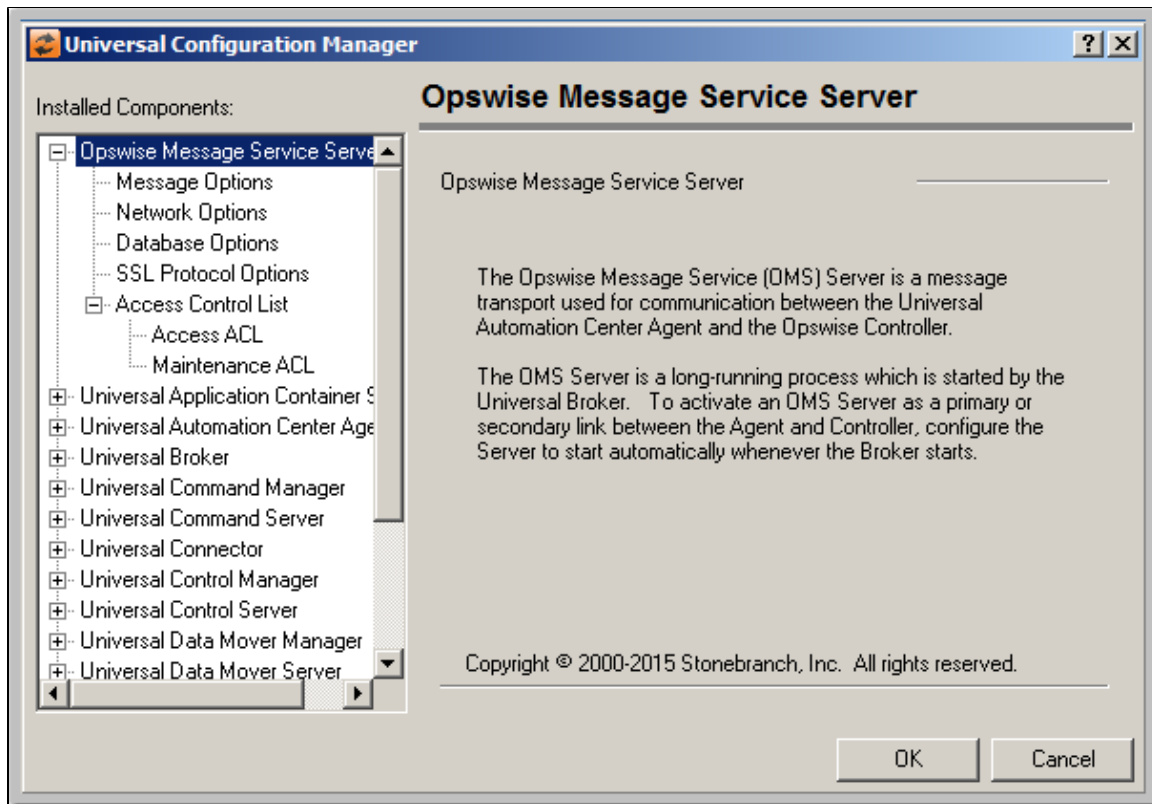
Universal Configuration Manager

?

X

Installed Components:

Opswise Message Service Serve
Message Options
Network Options
Database Options
SSL Protocol Options
Access Control List
Access ACL
Maintenance ACL
Universal Application Container S
Universal Automation Center Age
Universal Broker
Universal Command Manager
Universal Command Server
Universal Connector
Universal Control Manager
Universal Control Server
Universal Data Mover Manager
Universal Data Mover Server

Opswise Message Service Server

Opswise Message Service Server

The Opswise Message Service (OMS) Server is a message transport used for communication between the Universal Automation Center Agent and the Opswise Controller.

The OMS Server is a long-running process which is started by the Universal Broker. To activate an OMS Server as a primary or secondary link between the Agent and Controller, configure the Server to start automatically whenever the Broker starts.

Copyright © 2000-2015 Stonebranch, Inc. All rights reserved.

OK

Cancel